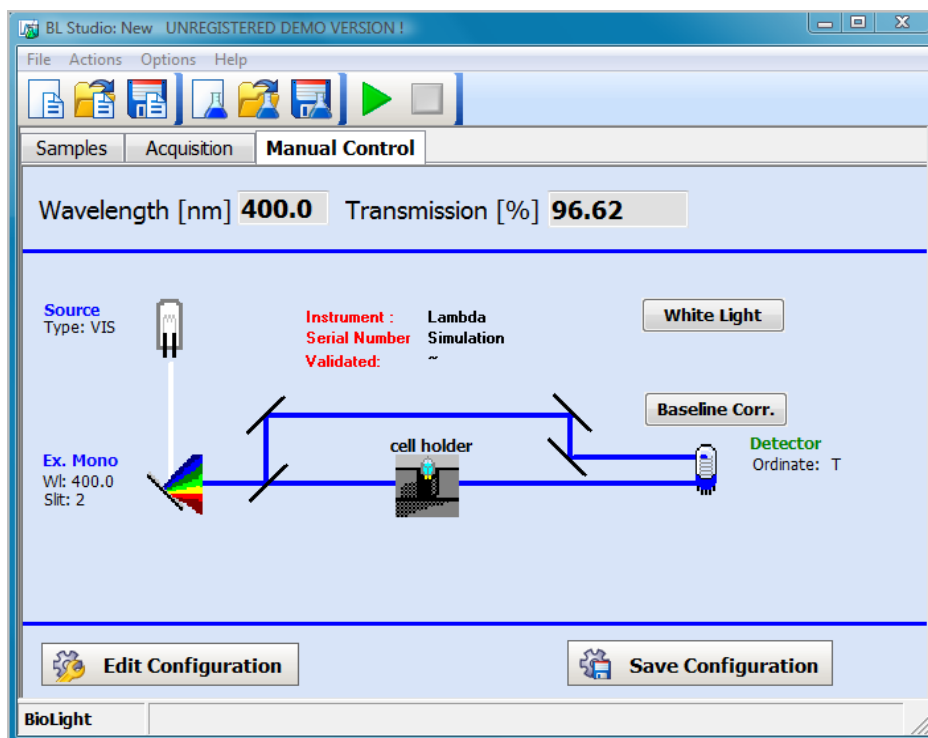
BL Studio: New UNREGISTERED DEMO VERSION !

File Actions Options Help

Samples Acquisition Manual Control

Wavelength [nm] 400.0 Transmission [%] 96.62

Source
Type: VIS

Instrument : Lambda
Serial Number Simulation
Validated: ~

White Light

Baseline Corr.

cell holder

Detector
Ordinate: T

Ex. Mono
Wl: 400.0
Slit: 2

Edit Configuration

Save Configuration

BioLight